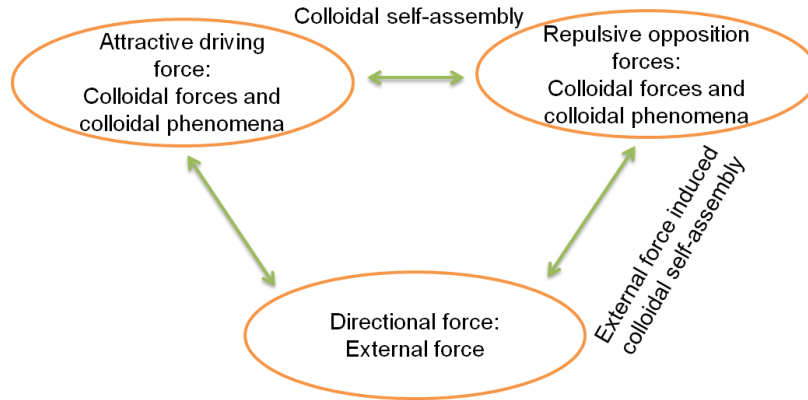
Colloidal self-assembly

Attractive driving force:
Colloidal forces and colloidal phenomena

Repulsive opposition forces:
Colloidal forces and colloidal phenomena

External force induced colloidal self-assembly

Directional force:
External force